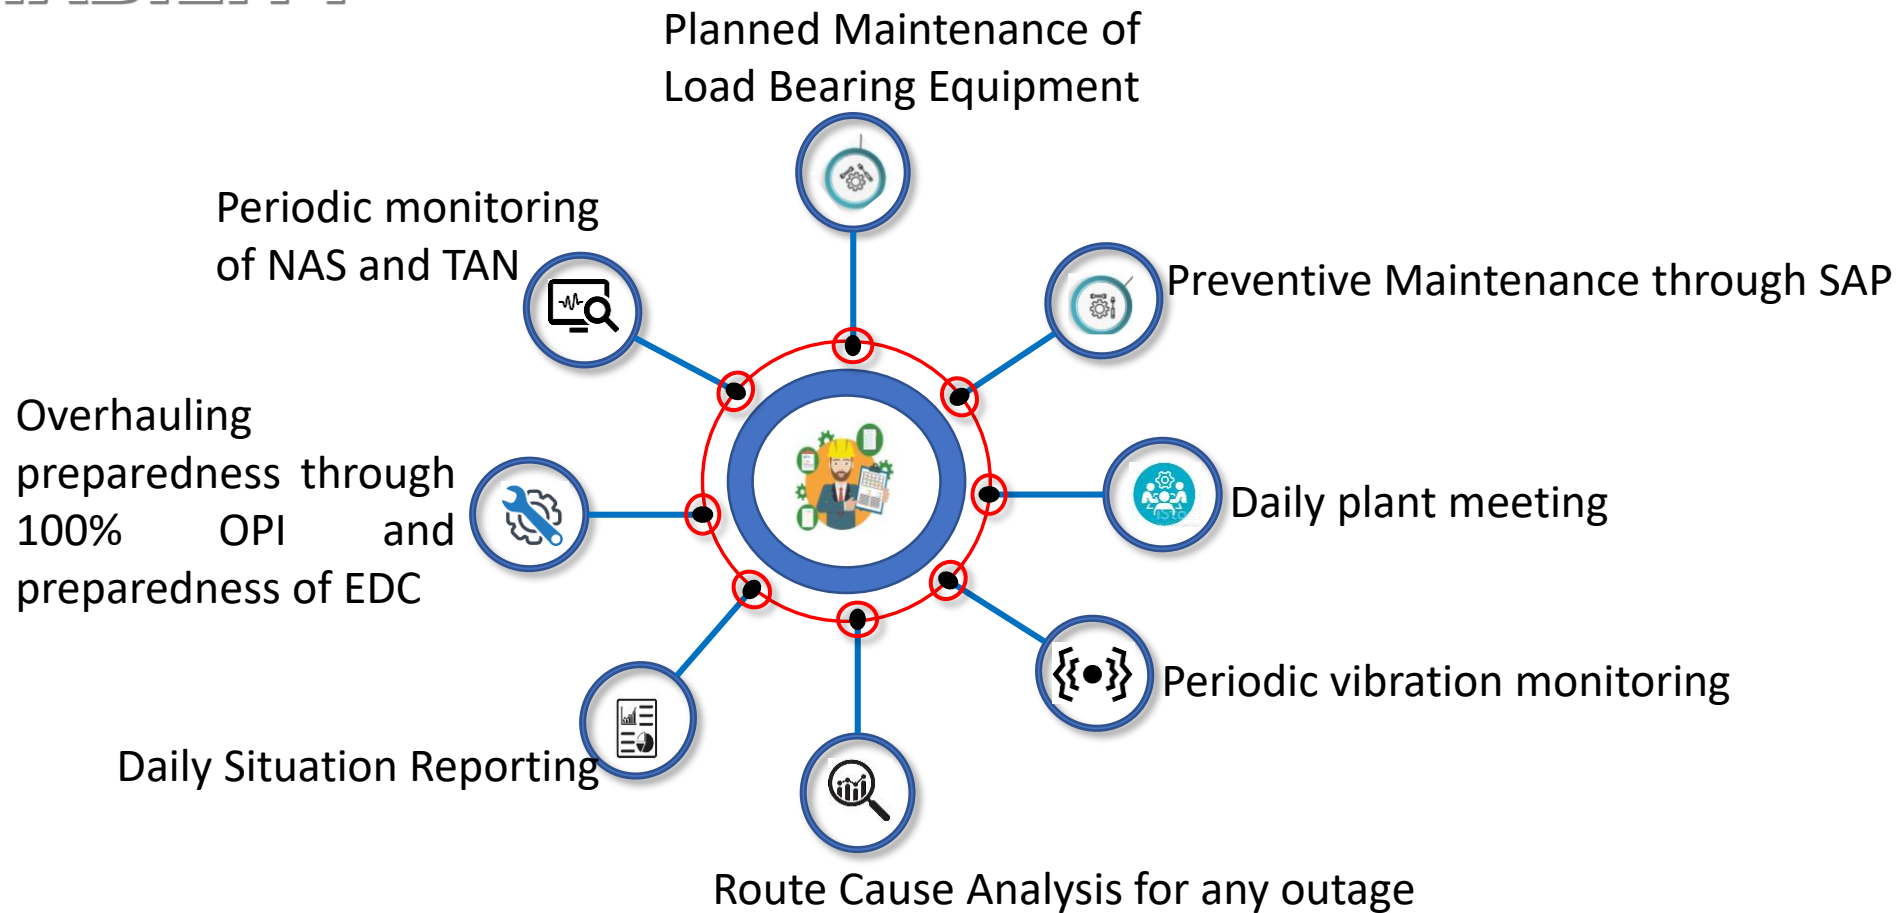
Planned Maintenance of Load Bearing Equipment

Periodic monitoring of NAS and TAN

Preventive Maintenance through SAP

Overhauling preparedness through 100% OPI and preparedness of EDC

Daily plant meeting

Periodic vibration monitoring

Daily Situation Reporting

Route Cause Analysis for any outage